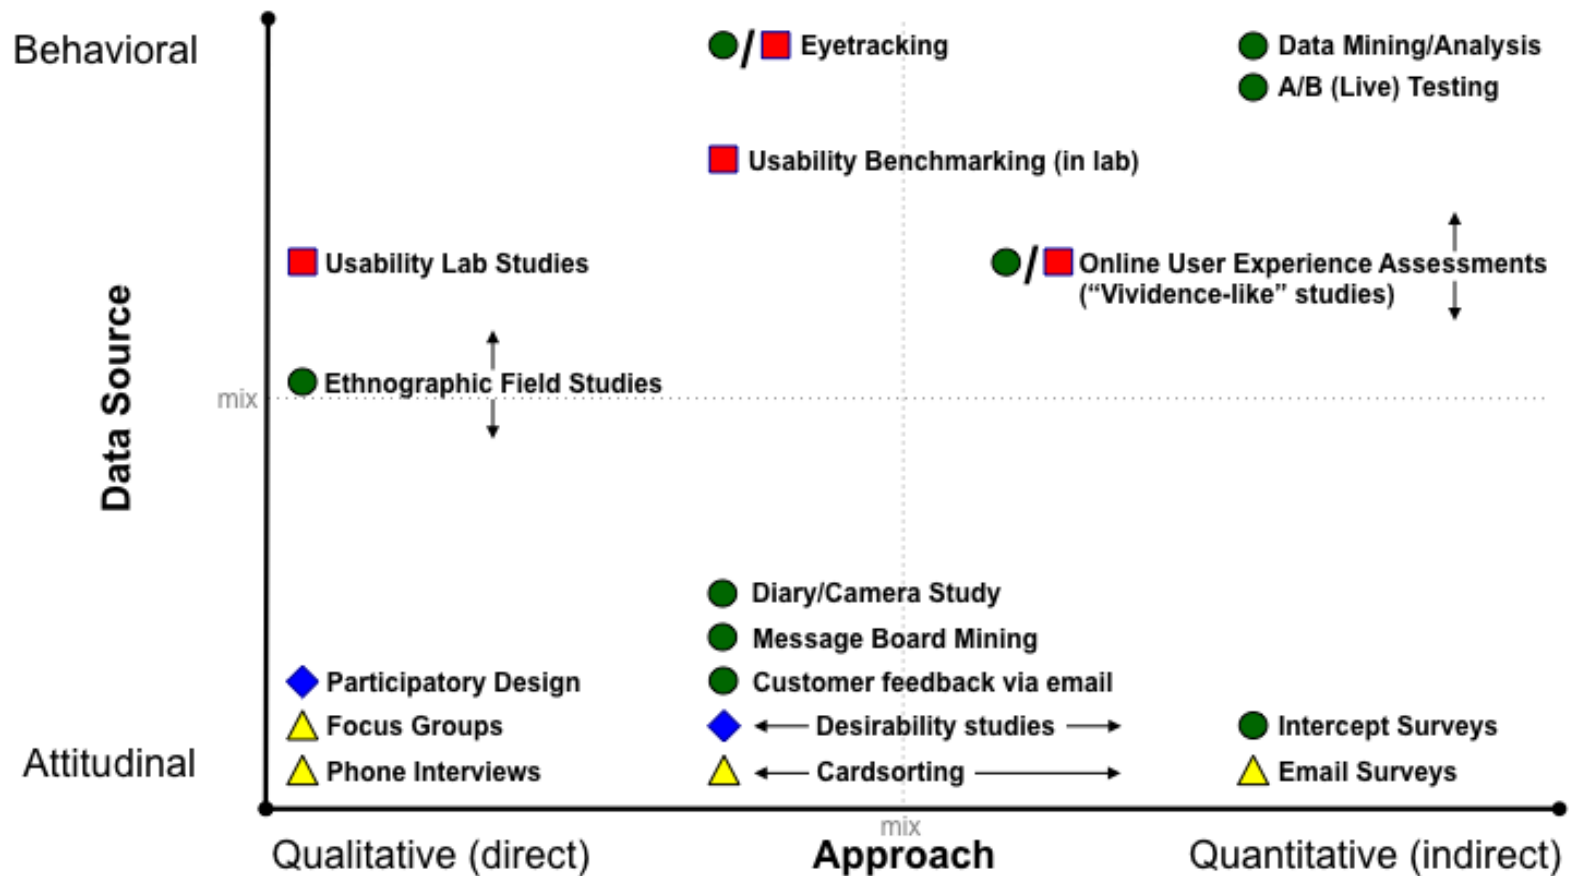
Behavioral

Data Source

Attitudinal

Eyetracking

Data Mining/Analysis

A/B (Live) Testing

Usability Benchmarking (in lab)

Usability Lab Studies

Online User Experience Assessments ("Vividence-like" studies)

mix

Ethnographic Field Studies

Diary/Camera Study

Message Board Mining

Participatory Design

Customer feedback via email

Focus Groups

Desirability studies

Intercept Surveys

Phone Interviews

Cardsorting

Email Surveys

mix

Qualitative (direct)

Approach

Quantitative (indirect)